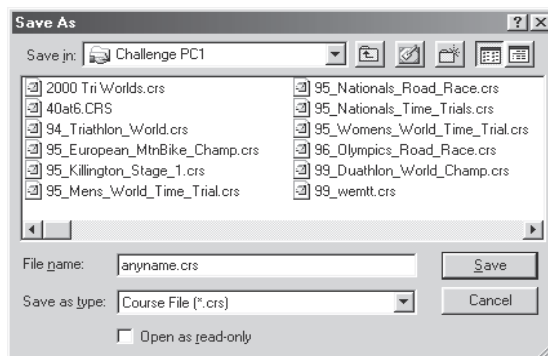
Save As ? X

Save in: Challenge PC1

2000 Tri Worlds.crs
40at6.CRS
94_Triathlon_World.crs
95_European_MtnBike_Champ.crs
95_Killington_Stage_1.crs
95_Mens_World_Time_Trial.crs

95_Nationals_Road_Race.crs
95_Nationals_Time_Trials.crs
95_Womens_World_Time_Trial.crs
96_Olympics_Road_Race.crs
99_Duathlon_World_Champ.crs
99_wemtt.crs

File name: anyname.crs
Save

Save as type: Course File (*.crs)
Cancel

Open as read-only